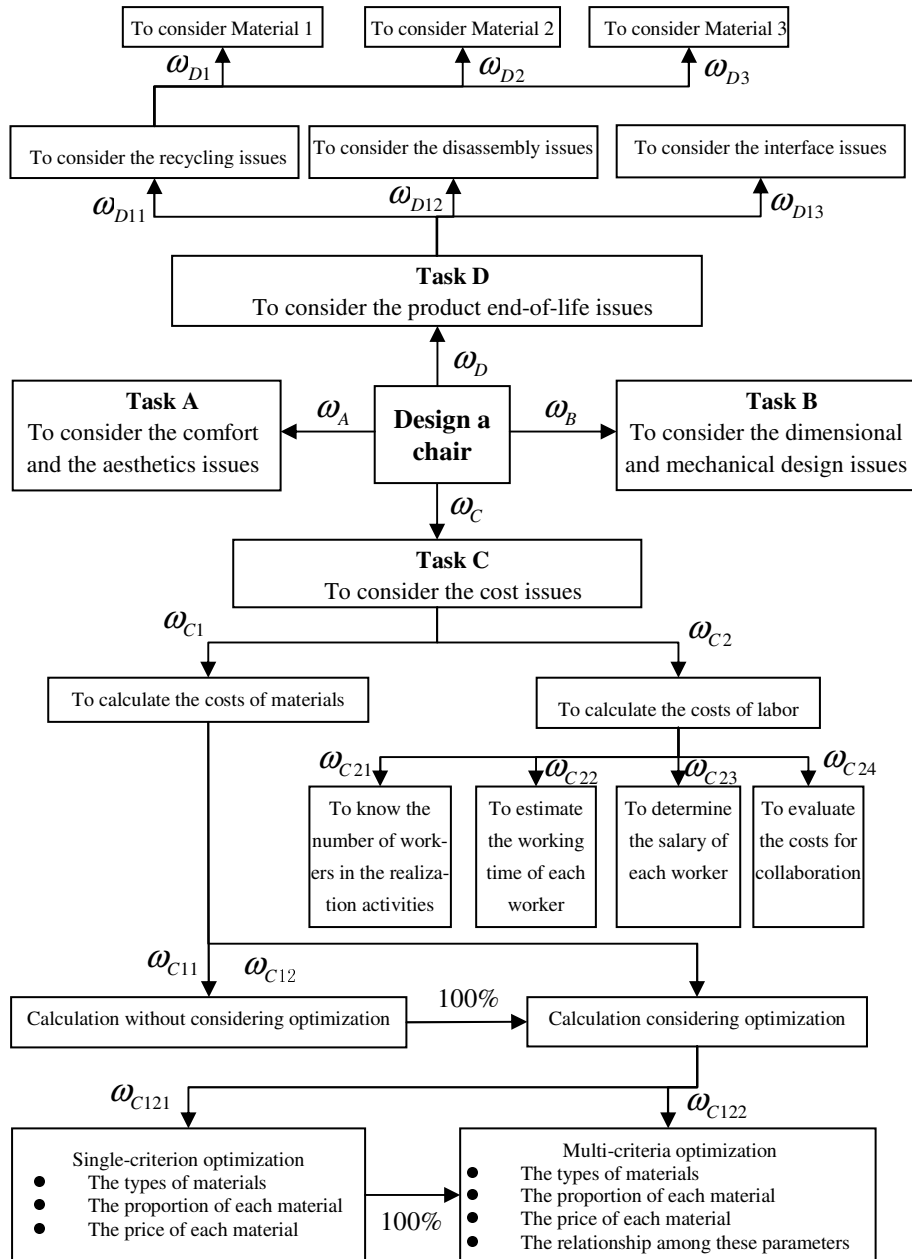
To consider Material 1

To consider Material 2

To consider Material 3

$\omega_{D1}$ $\omega_{D2}$ $\omega_{D3}$

To consider the recycling issues

To consider the disassembly issues

To consider the interface issues

$\omega_{D11}$ $\omega_{D12}$ $\omega_{D13}$

**Task D**
To consider the product end-of-life issues

$\omega_{D}$

**Task A**
To consider the comfort and the aesthetics issues

$\omega_{A}$

**Design a chair**

$\omega_{B}$

**Task B**
To consider the dimensional and mechanical design issues

$\omega_{C}$

**Task C**
To consider the cost issues

$\omega_{C1}$ $\omega_{C2}$

To calculate the costs of materials

To calculate the costs of labor

$\omega_{C21}$ $\omega_{C22}$ $\omega_{C23}$ $\omega_{C24}$

To know the number of workers in the realization activities

To estimate the working time of each worker

To determine the salary of each worker

To evaluate the costs for collaboration

$\omega_{C11}$ $\omega_{C12}$

Calculation without considering optimization

100%

Calculation considering optimization

$\omega_{C121}$ $\omega_{C122}$

Single-criterion optimization
- The types of materials
- The proportion of each material
- The price of each material

100%

Multi-criteria optimization
- The types of materials
- The proportion of each material
- The price of each material
- The relationship among these parameters